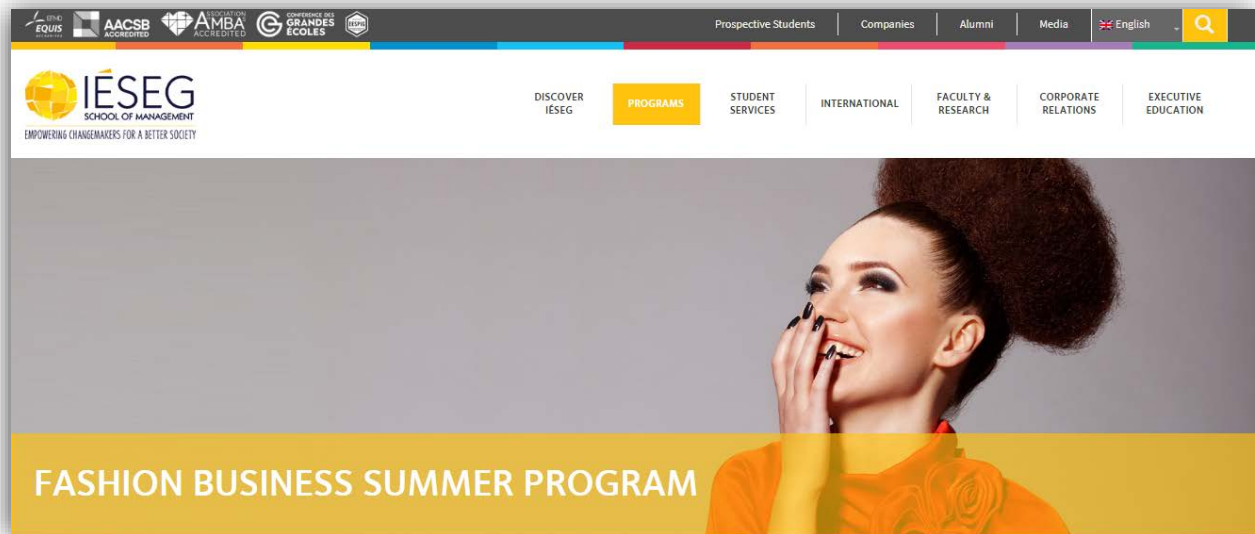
EFMD EQUIS ACCREDITED AACSB ACCREDITED ASSOCIATION AMBA ACCREDITED CONFÉRENCE DES GRANDES ÉCOLES EESPIG

Prospective Students | Companies | Alumni | Media | English

IÉSEG SCHOOL OF MANAGEMENT
EMPOWERING CHANGEMAKERS FOR A BETTER SOCIETY

DISCOVER IÉSEG | PROGRAMS | STUDENT SERVICES | INTERNATIONAL | FACULTY & RESEARCH | CORPORATE RELATIONS | EXECUTIVE EDUCATION

FASHION BUSINESS SUMMER PROGRAM